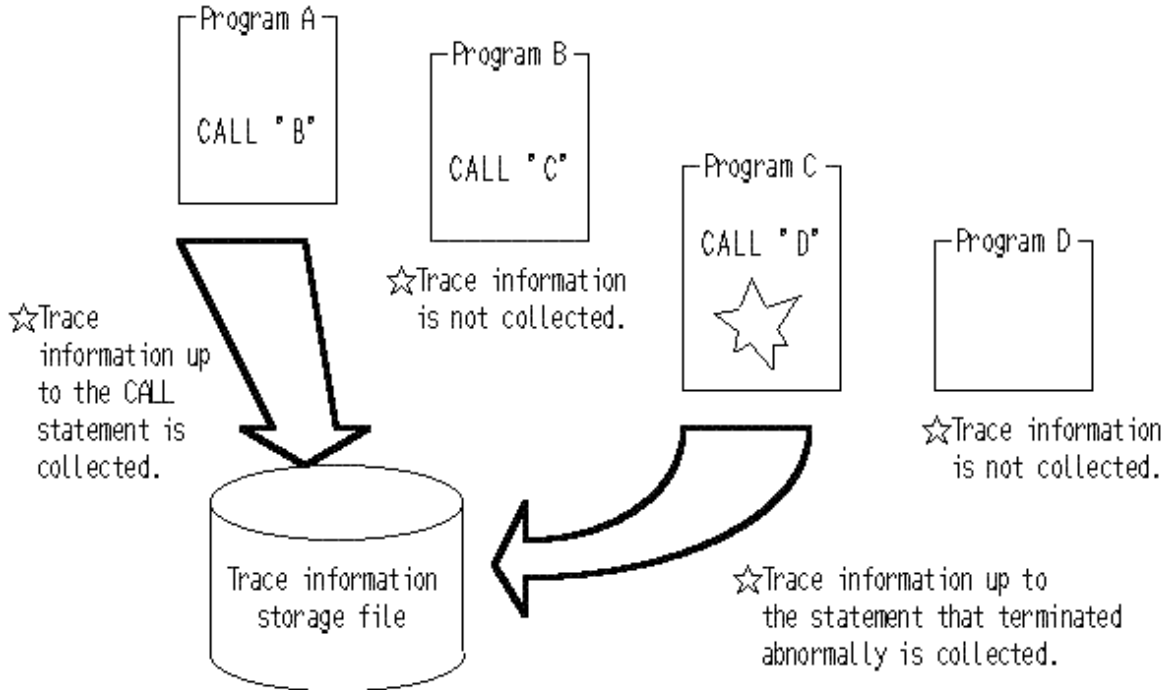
Program A

CALL "B"

Program B

CALL "C"

Program C

CALL "D"

Program D

☆Trace information up to the CALL statement is collected.

☆Trace information is not collected.

☆Trace information is not collected.

Trace information storage file

☆Trace information up to the statement that terminated abnormally is collected.